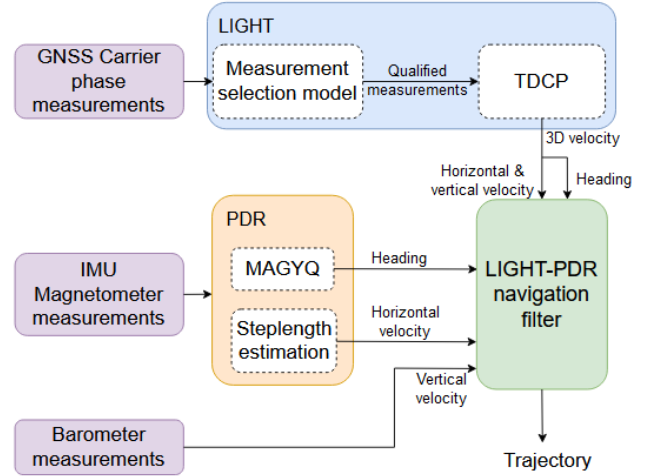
LIGHT

GNSS Carrier phase measurements

Measurement selection model

Qualified measurements

TDCP

3D velocity

Horizontal & vertical velocity

Heading

PDR

IMU Magnetometer measurements

MAGYQ

Heading

Steplength estimation

Horizontal velocity

LIGHT-PDR navigation filter

Vertical velocity

Barometer measurements

Trajectory